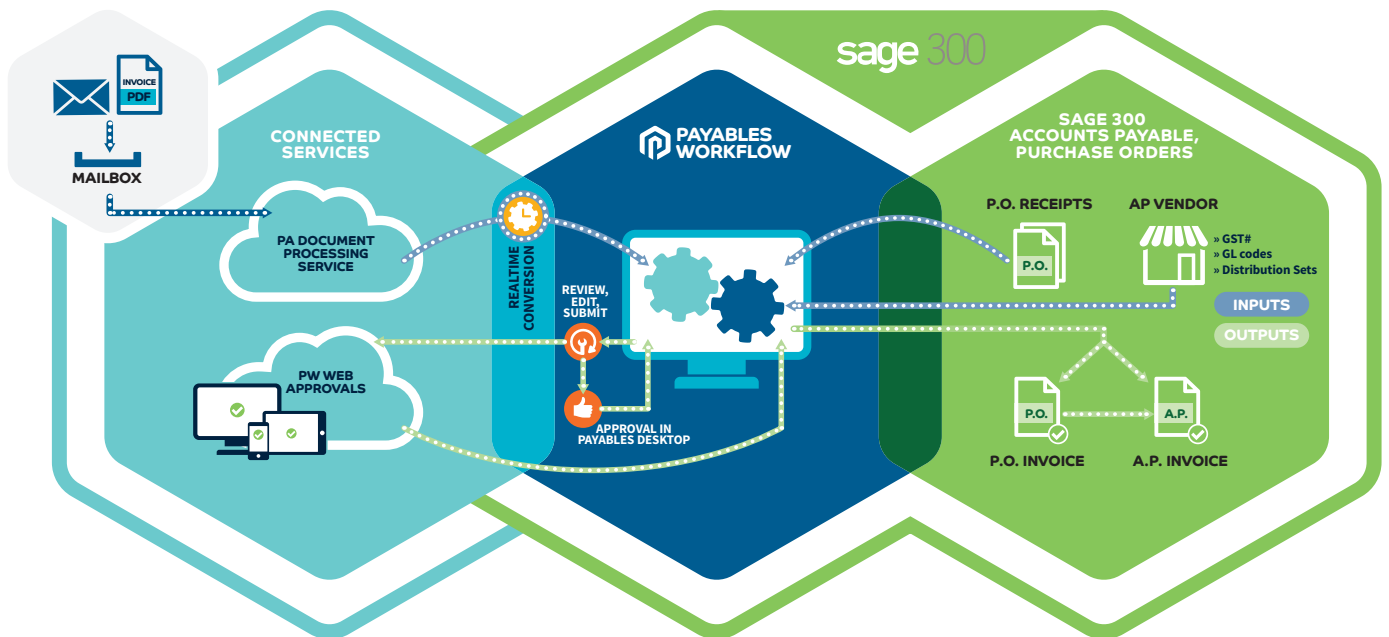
INVOICE
PDF

MAILBOX

CONNECTED SERVICES

PA DOCUMENT PROCESSING SERVICE

PW WEB APPROVALS

sage 300

PAYABLES WORKFLOW

REALTIME CONVERSION

REVIEW, EDIT, SUBMIT

APPROVAL IN PAYABLES DESKTOP

SAGE 300 ACCOUNTS PAYABLE, PURCHASE ORDERS

P.O. RECEIPTS

P.O.

AP VENDOR

» GST#
» GL codes
» Distribution Sets

INPUTS

OUTPUTS

P.O.

A.P.

P.O. INVOICE

A.P. INVOICE